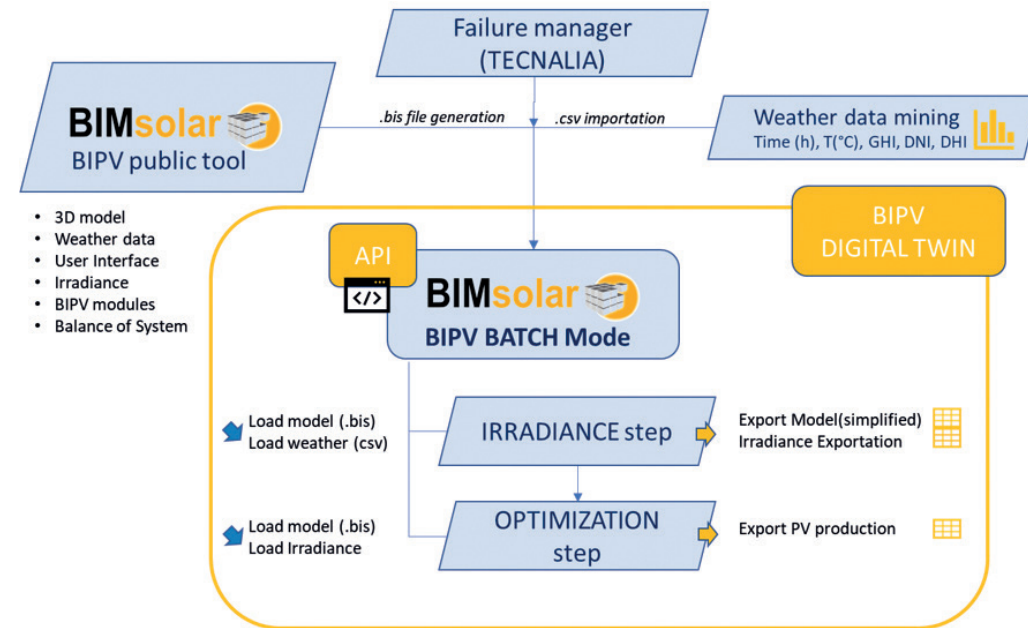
Failure manager
(TECNALIA)

BIMsolar
BIPV public tool

.bis file generation

.csv importation

Weather data mining
Time (h), T(°C), GHI, DNI, DHI

- 3D model
- Weather data
- User Interface
- Irradiance
- BIPV modules
- Balance of System

BIPV
DIGITAL TWIN

API

</>

BIMsolar
BIPV BATCH Mode

Load model (.bis)
Load weather (csv)

IRRADIANCE step

Export Model(simplified)
Irradiance Exportation

Load model (.bis)
Load Irradiance

OPTIMIZATION
step

Export PV production